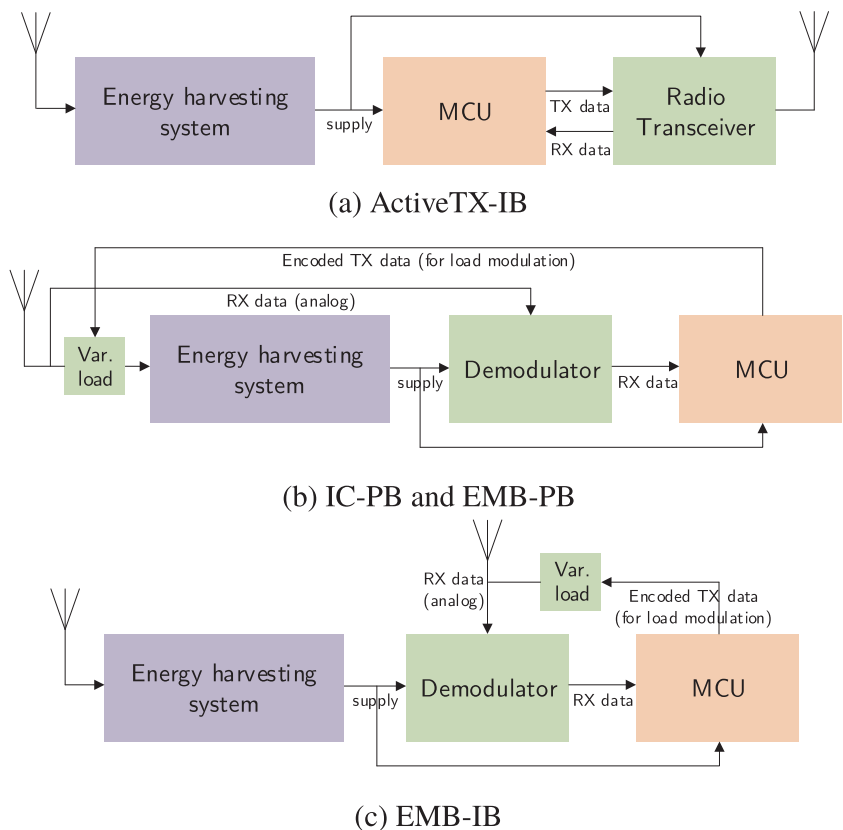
Energy harvesting system

supply

MCU

TX data

RX data

Radio Transceiver

(a) ActiveTX-IB

Encoded TX data (for load modulation)

RX data (analog)

Var. load

Energy harvesting system

supply

Demodulator

RX data

MCU

(b) IC-PB and EMB-PB

RX data (analog)

Var. load

Encoded TX data (for load modulation)

Energy harvesting system

supply

Demodulator

RX data

MCU

(c) EMB-IB